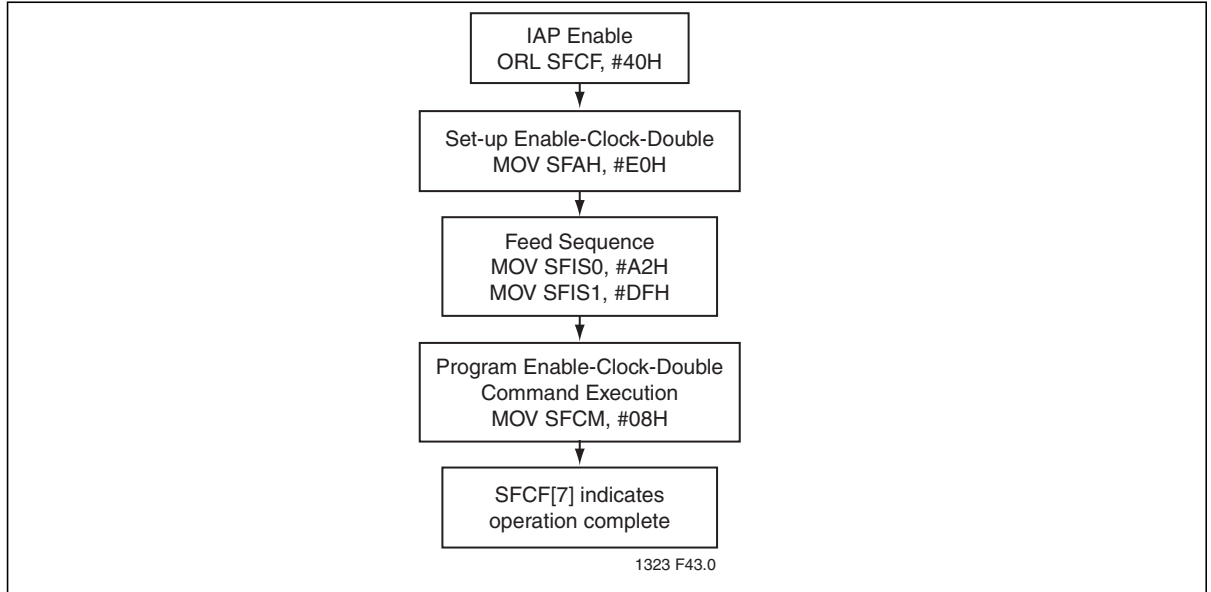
IAP Enable
ORL SFCF, #40H

Set-up Enable-Clock-Double
MOV SFAH, #E0H

Feed Sequence
MOV SFIS0, #A2H
MOV SFIS1, #DFH

Program Enable-Clock-Double
Command Execution
MOV SFCM, #08H

SFCF[7] indicates
operation complete

1323 F43.0